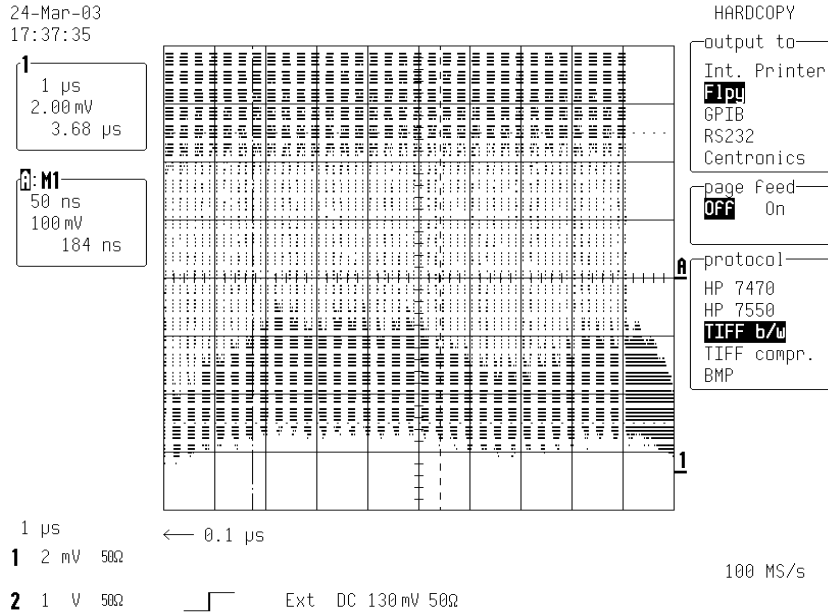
24-Mar-03
17:37:35

1
1 μs
2.00 mV
3.68 μs

A: M1
50 ns
100 mV
184 ns

HARDCOPY
output to
Int. Printer
Flpy
GPIB
RS232
Centronics

page feed
Off On

protocol
HP 7470
HP 7550
TIFF b/w
TIFF compr.
BMP

A

1

1 μs
1 2 mV 50Ω
2 1 V 50Ω

← 0.1 μs

Ext DC 130 mV 50Ω

100 MS/s